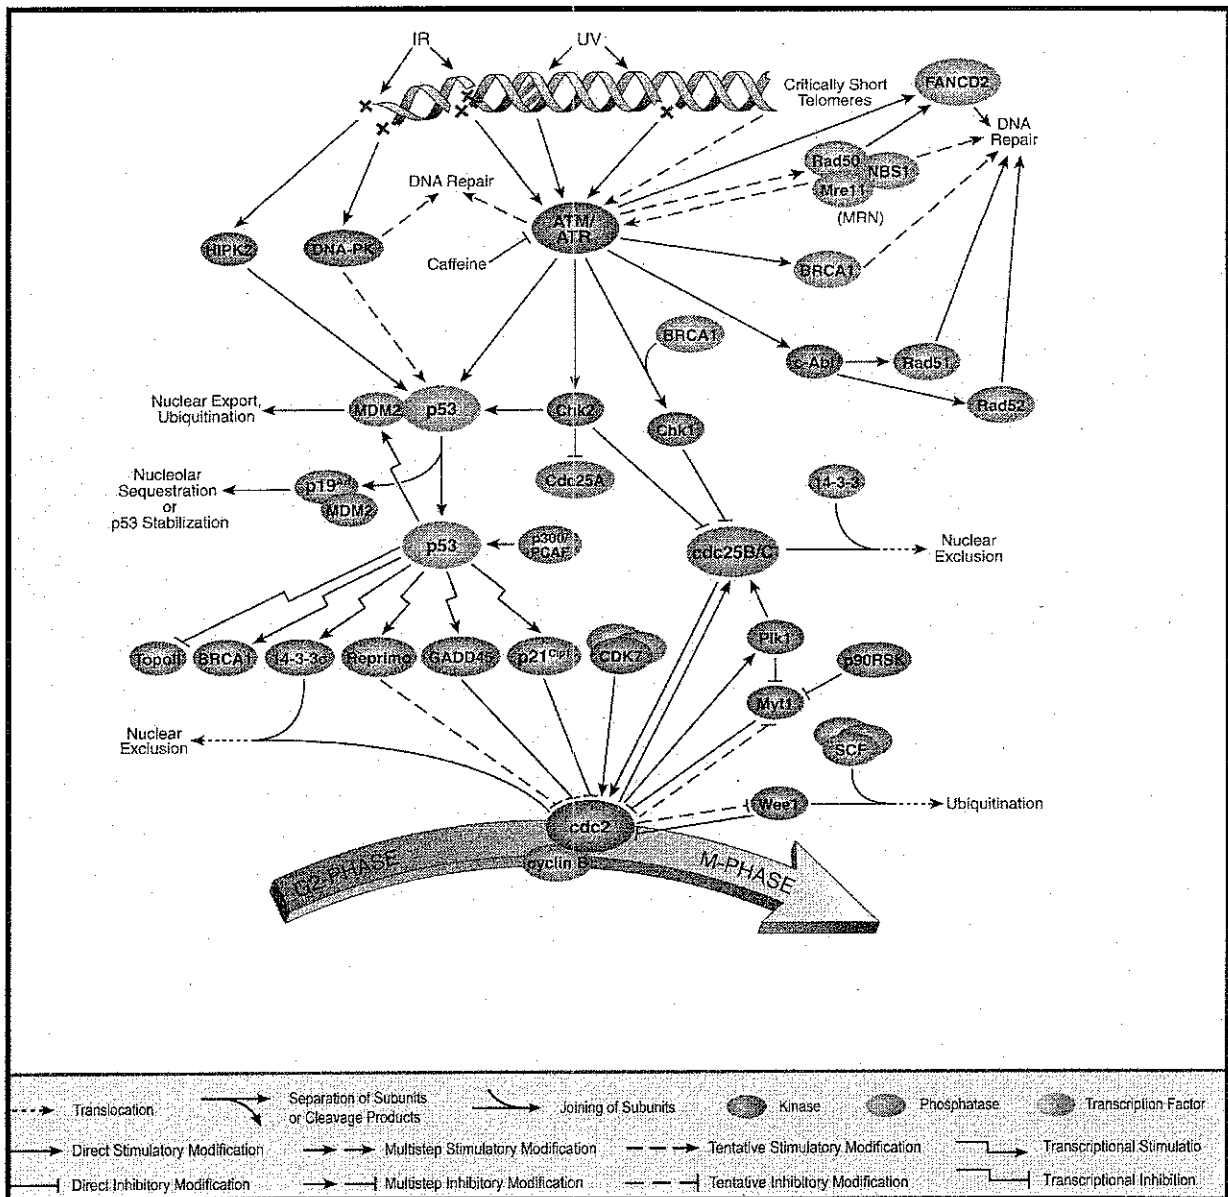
IR

UV

Critically Short Telomeres

FANCD2

DNA Repair

Rad50

NBS1

Mre11

(MRN)

DNA Repair

ATM/ ATR

Caffeine

HIPK2

DNA-PK

BRCA1

BRCA1

c-Abl

Rad51

Rad52

Nuclear Export, Ubiquitination

MDM2

p53

Chk2

Chk1

Cdc25A

Nucleolar Sequestration or p53 Stabilization

p19$^{Arf}$

MDM2

14-3-3

p53

p300/ PCAF

cdc25B/C

Nuclear Exclusion

TopoII

BRCA1

14-3-3σ

Reprimo

GADD45

p21$^{Cip1}$

CDK7

Plk1

p90RSK

Myt1

Nuclear Exclusion

SCF

Wee1

Ubiquitination

cdc2

cyclin B

G2-PHASE

M-PHASE

Translocation

Separation of Subunits or Cleavage Products

Joining of Subunits

Kinase

Phosphatase

Transcription Factor

Direct Stimulatory Modification

Multistep Stimulatory Modification

Tentative Stimulatory Modification

Transcriptional Stimulatio

Direct Inhibitory Modification

Multistep Inhibitory Modification

Tentative Inhibitory Modification

Transcriptional Inhibition